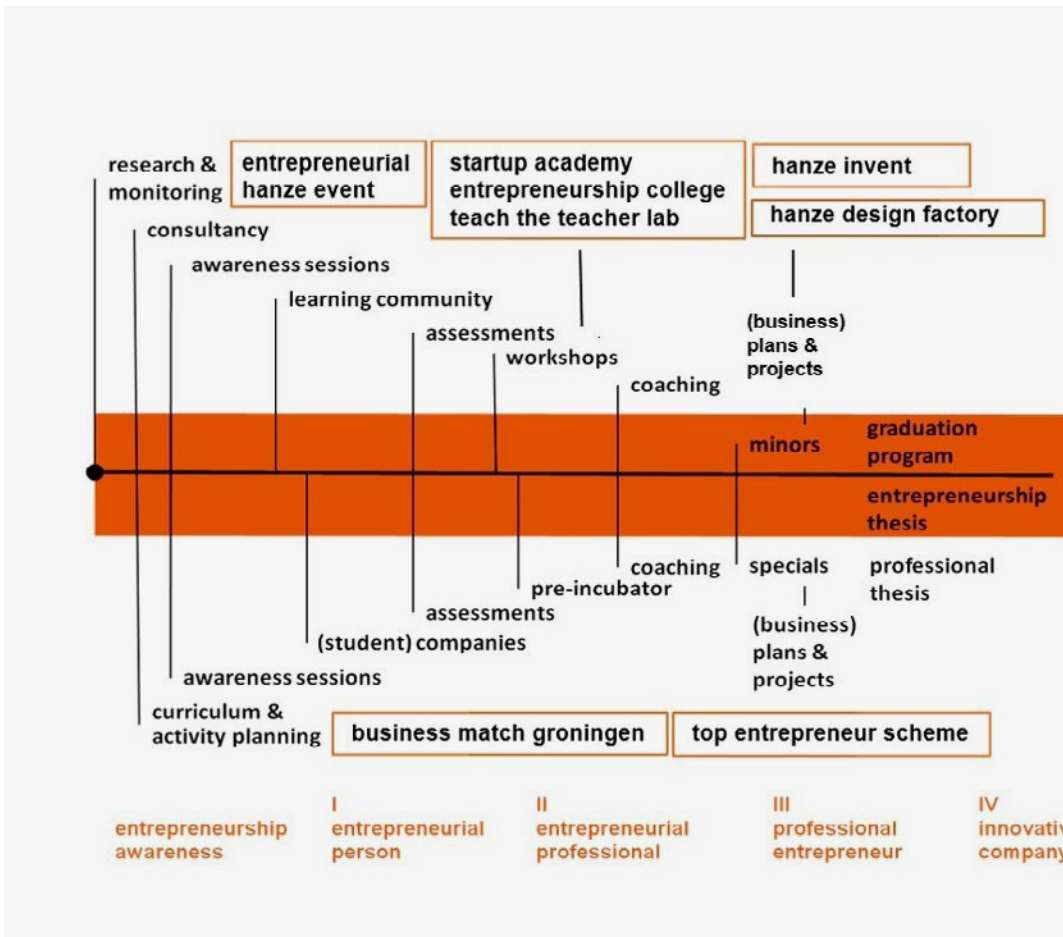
research & monitoring

entrepreneurial hanze event

startup academy
entrepreneurship college
teach the teacher lab

hanze invent

hanze design factory

consultancy

awareness sessions

learning community

assessments

workshops

coaching

(business) plans & projects

minors

graduation program

entrepreneurship thesis

coaching

specials

professional thesis

pre-incubator

assessments

(student) companies

(business) plans & projects

awareness sessions

curriculum & activity planning

business match groningen

top entrepreneur scheme

entrepreneurship awareness

I
entrepreneurial person

II
entrepreneurial professional

III
professional entrepreneur

IV
innovati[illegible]
company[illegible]